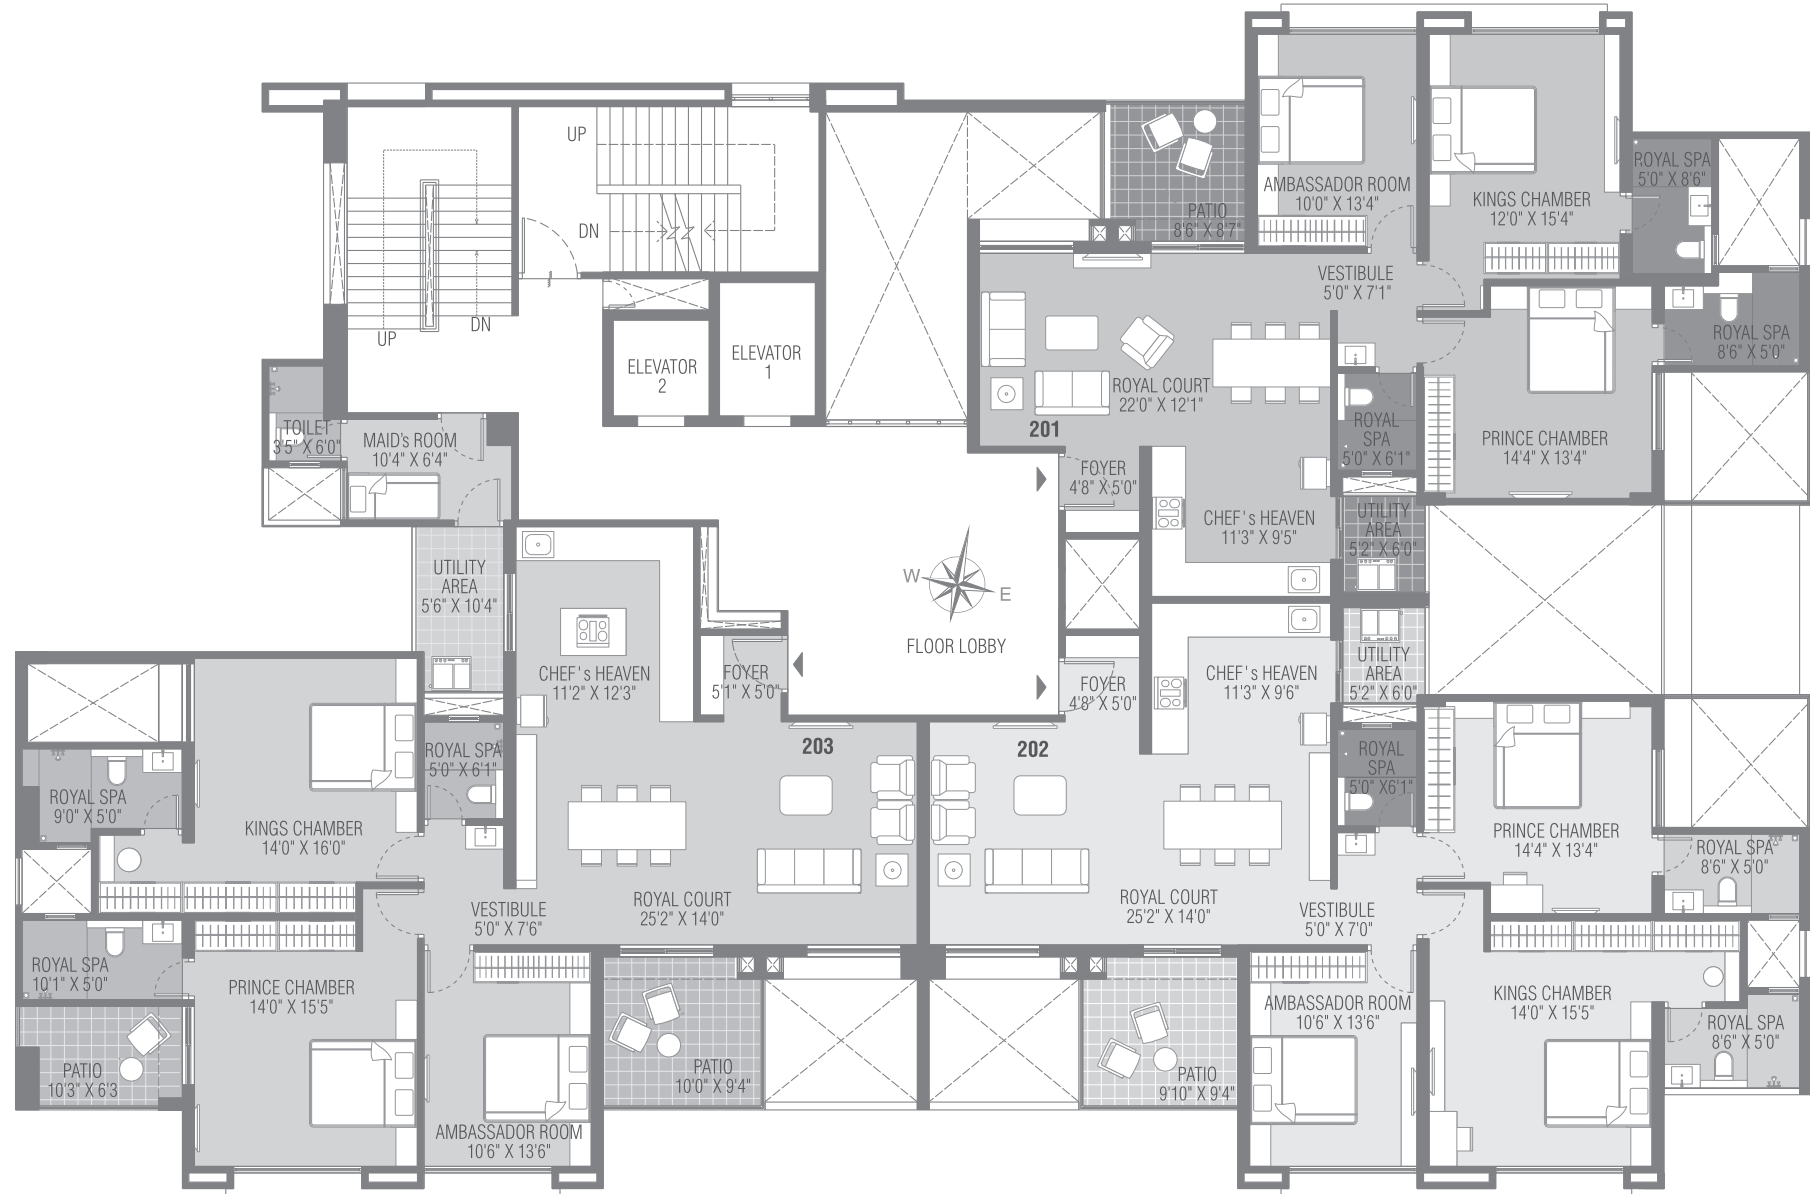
UP
DN
UP
DN
ELEVATOR 2
ELEVATOR 1
PATIO
8'6" X 8'7"
AMBASSADOR ROOM
10'0" X 13'4"
KINGS CHAMBER
12'0" X 15'4"
ROYAL SPA
5'0" X 8'6"
VESTIBULE
5'0" X 7'1"
ROYAL SPA
8'6" X 5'0"
ROYAL COURT
22'0" X 12'1"
201
ROYAL SPA
5'0" X 6'1"
PRINCE CHAMBER
14'4" X 13'4"
TOILET
3'5" X 6'0"
MAID's ROOM
10'4" X 6'4"
FOYER
4'8" X 5'0"
CHEF's HEAVEN
11'3" X 9'5"
UTILITY AREA
5'2" X 6'0"
UTILITY AREA
5'6" X 10'4"
W
E
FLOOR LOBBY
CHEF's HEAVEN
11'2" X 12'3"
FOYER
5'1" X 5'0"
FOYER
4'8" X 5'0"
CHEF's HEAVEN
11'3" X 9'6"
UTILITY AREA
5'2" X 6'0"
203
202
ROYAL SPA
5'0" X 6'1"
ROYAL SPA
5'0" X 6'1"
ROYAL SPA
9'0" X 5'0"
KINGS CHAMBER
14'0" X 16'0"
PRINCE CHAMBER
14'4" X 13'4"
ROYAL SPA
8'6" X 5'0"
VESTIBULE
5'0" X 7'6"
ROYAL COURT
25'2" X 14'0"
ROYAL COURT
25'2" X 14'0"
VESTIBULE
5'0" X 7'0"
ROYAL SPA
10'1" X 5'0"
PRINCE CHAMBER
14'0" X 15'5"
AMBASSADOR ROOM
10'6" X 13'6"
KINGS CHAMBER
14'0" X 15'5"
ROYAL SPA
8'6" X 5'0"
PATIO
10'3" X 6'3"
PATIO
10'0" X 9'4"
PATIO
9'10" X 9'4"
AMBASSADOR ROOM
10'6" X 13'6"